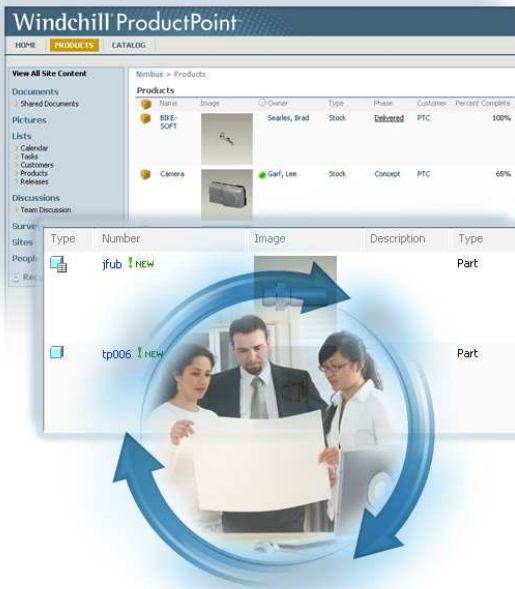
Windchill ProductPoint

HOME PRODUCTS CATALOG

View All Site Content

Documents
Shared Documents

Pictures

Lists
Calendar
Tasks
Customers
Products
Releases

Discussions
Team Discussion

Surve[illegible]
Sites
Peopl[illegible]
Re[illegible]

Nimbus > Products

Products

| | Name | Image | Owner | Type | Phase | Customer | Percent Complete |
|---|---|---|---|---|---|---|---|
| | BIKE-SOFT | | Searles, Brad | Stock | Delivered | PTC | 100% |
| | Camera | | Garf, Lee | Stock | Concept | PTC | 65% |

| Type | Number | Image | Description | Type |
|---|---|---|---|---|
| | jfub NEW | | | Part |
| | tp006 NEW | | | Part |